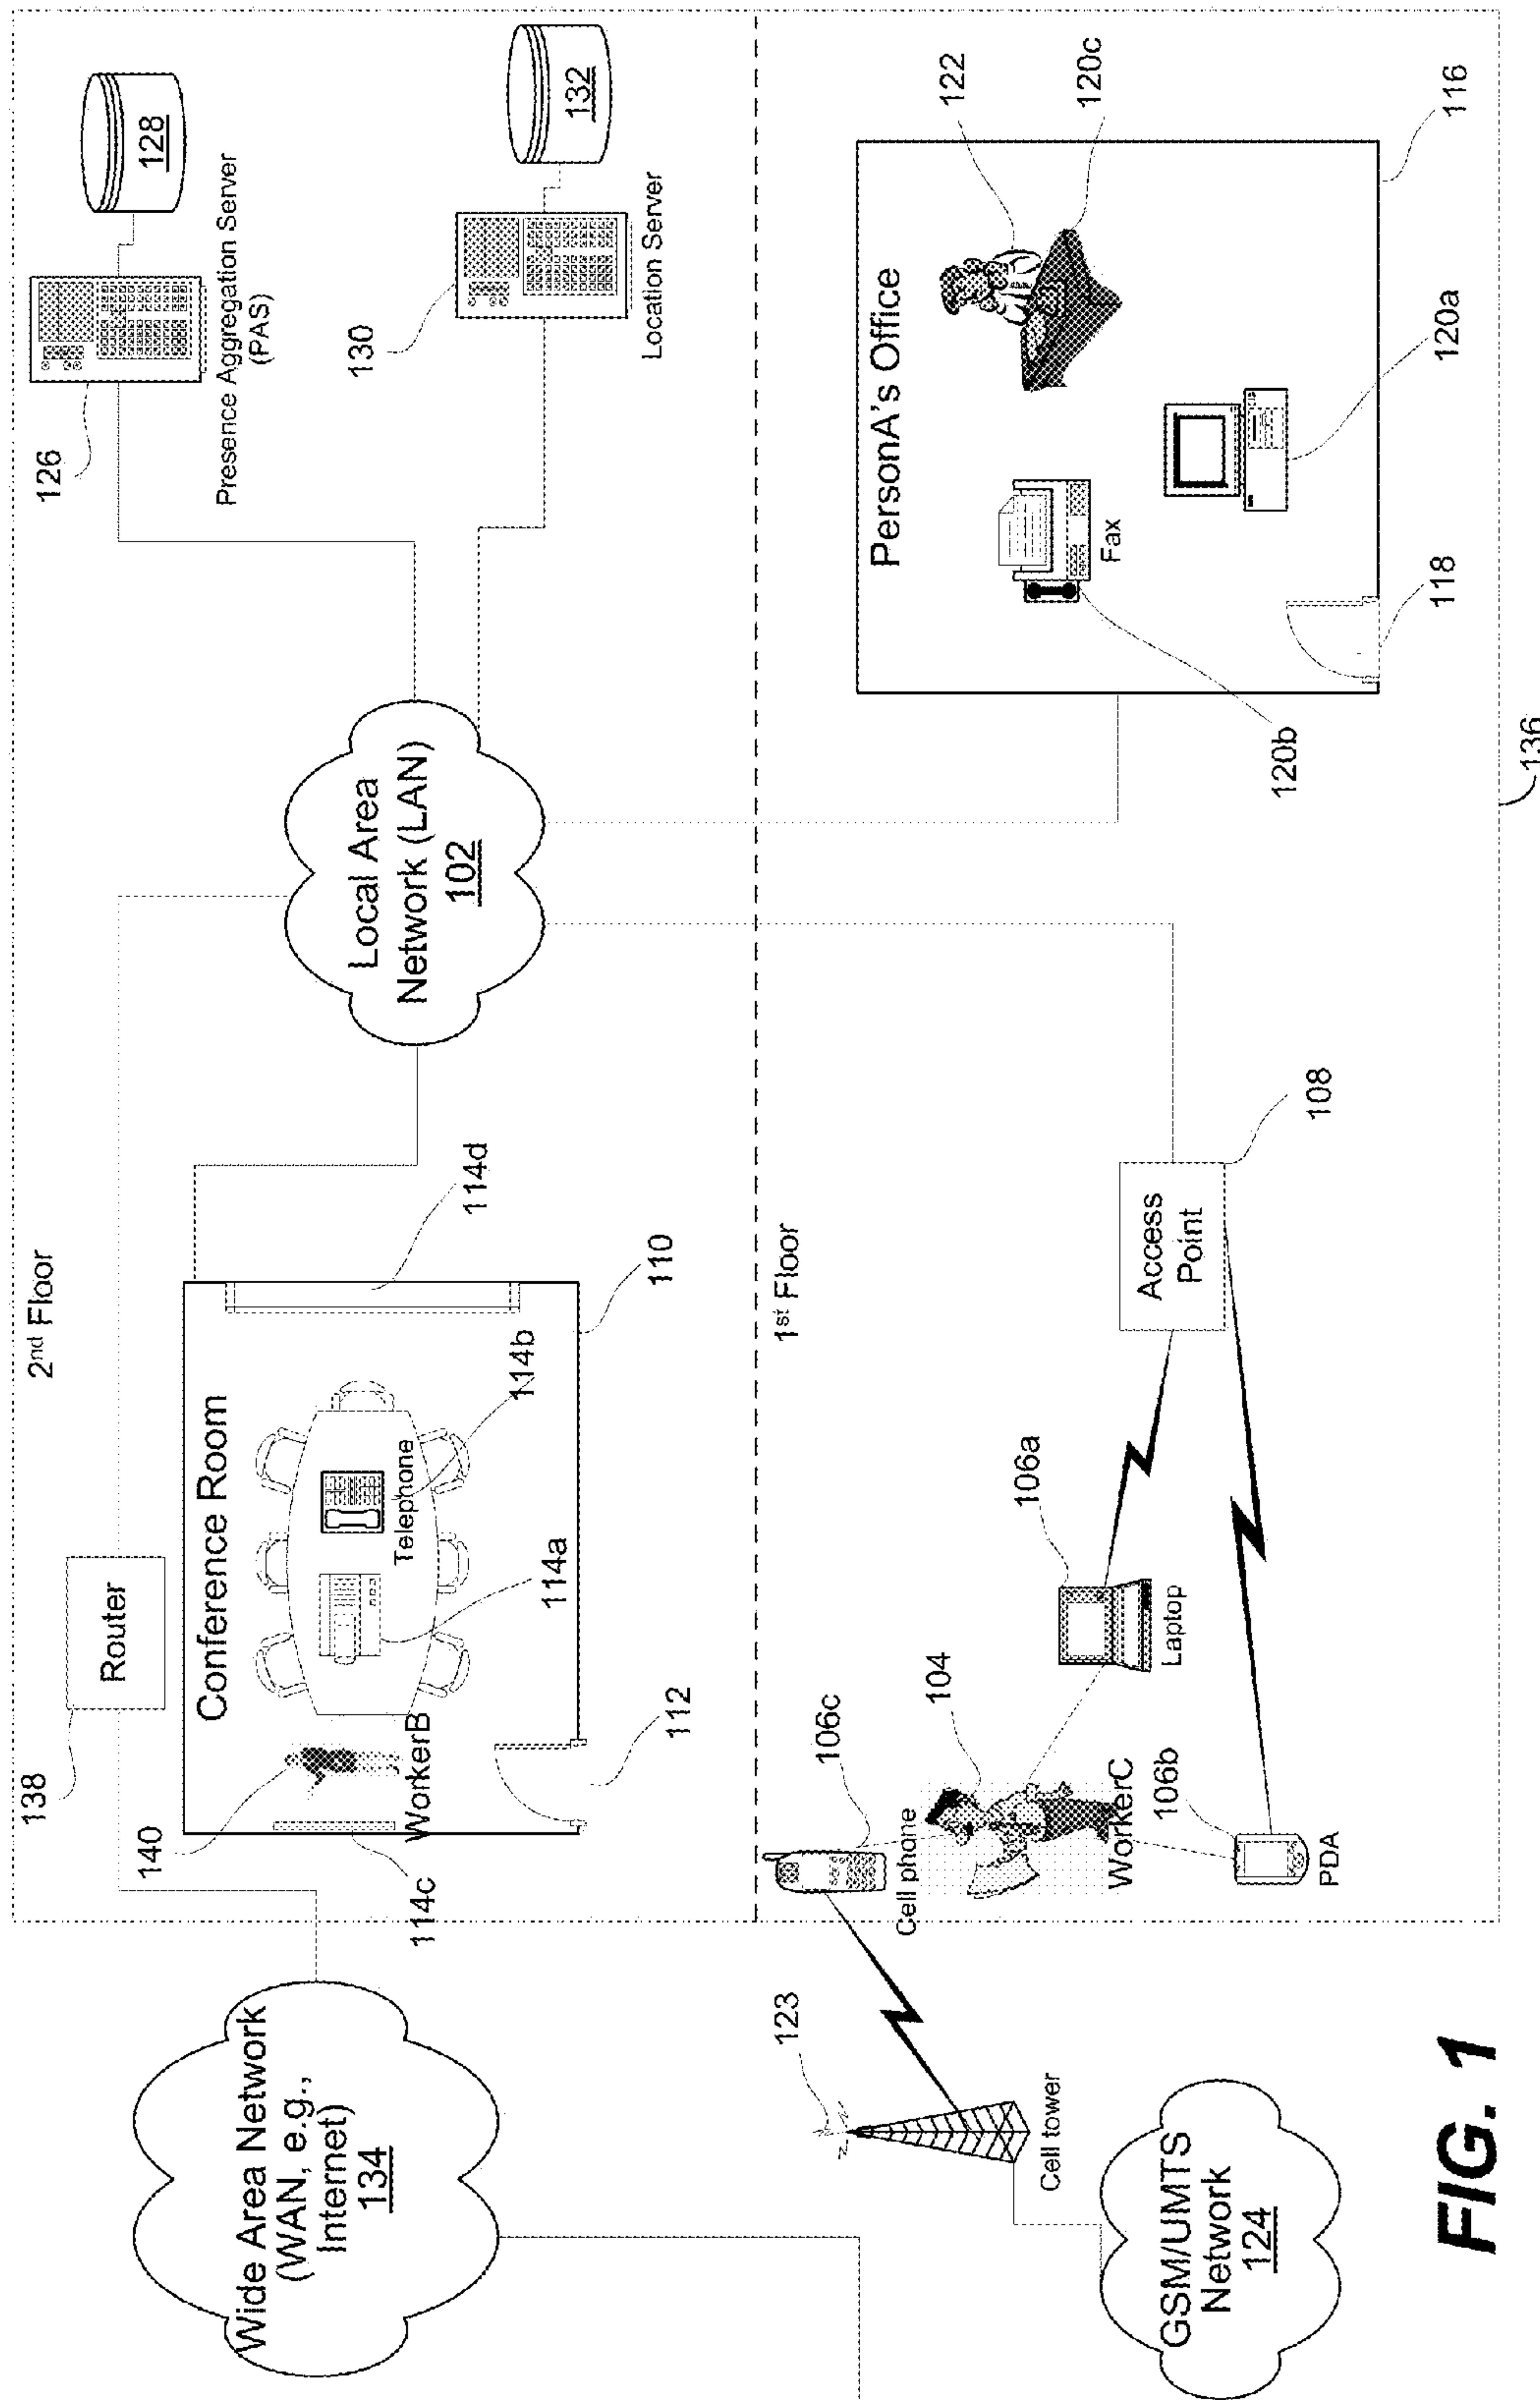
126

Presence Aggregation Server (PAS)

128

130

Location Server

132

122

120c

116

PersonA's Office

Fax

120a

120b

118

136

Local Area Network (LAN) 102

2nd Floor

Router

138

Conference Room

Telephone

114b

114d

110

114a

140

WorkerB

112

114c

1st Floor

Access Point

108

106a

Laptop

104

106c

Cell phone

WorkerC

106b

PDA

Wide Area Network (WAN, e.g., Internet) 134

123

Cell tower

GSM/UMTS Network 124

FIG. 1